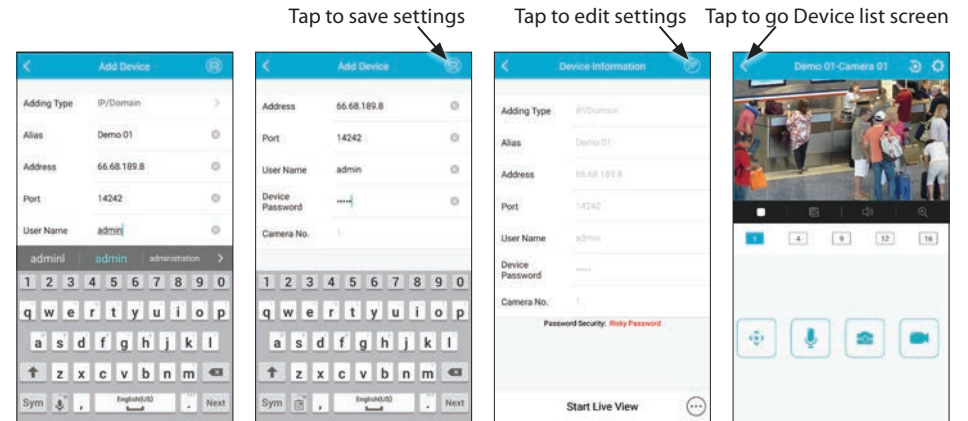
Tap to save settings Tap to edit settings Tap to go Device list screen

Add Device
Adding Type IP/Domain
Alias Demo 01
Address 66.68.189.8
Port 14242
User Name admin
adminl admin administration
1 2 3 4 5 6 7 8 9 0
q w e r t y u i o p
a s d f g h j k l
z x c v b n m
Sym , English(US) . Next

Add Device
Address 66.68.189.8
Port 14242
User Name admin
Device Password •••••
Camera No. 1
1 2 3 4 5 6 7 8 9 0
q w e r t y u i o p
a s d f g h j k l
z x c v b n m
Sym , English(US) . Next

Device Information
Adding Type IP/Domain
Alias Demo 01
Address 66.68.189.8
Port 14242
User Name admin
Device Password •••••
Camera No. 1
Password Security: Risky Password
Start Live View

Demo 01-Camera 01
1 4 9 12 16